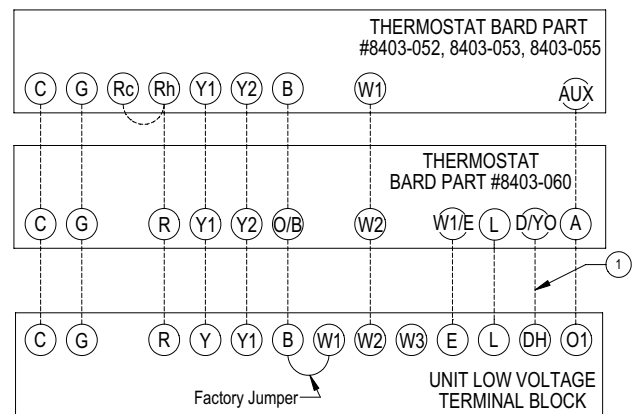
THERMOSTAT BARD PART
#8403-052, 8403-053, 8403-055

C G Rc Rh Y1 Y2 B W1 AUX

THERMOSTAT
BARD PART #8403-060

C G R Y1 Y2 O/B W2 W1/E L D/YO A

1

C G R Y Y1 B W1 W2 W3 E L DH O1

Factory Jumper

UNIT LOW VOLTAGE
TERMINAL BLOCK